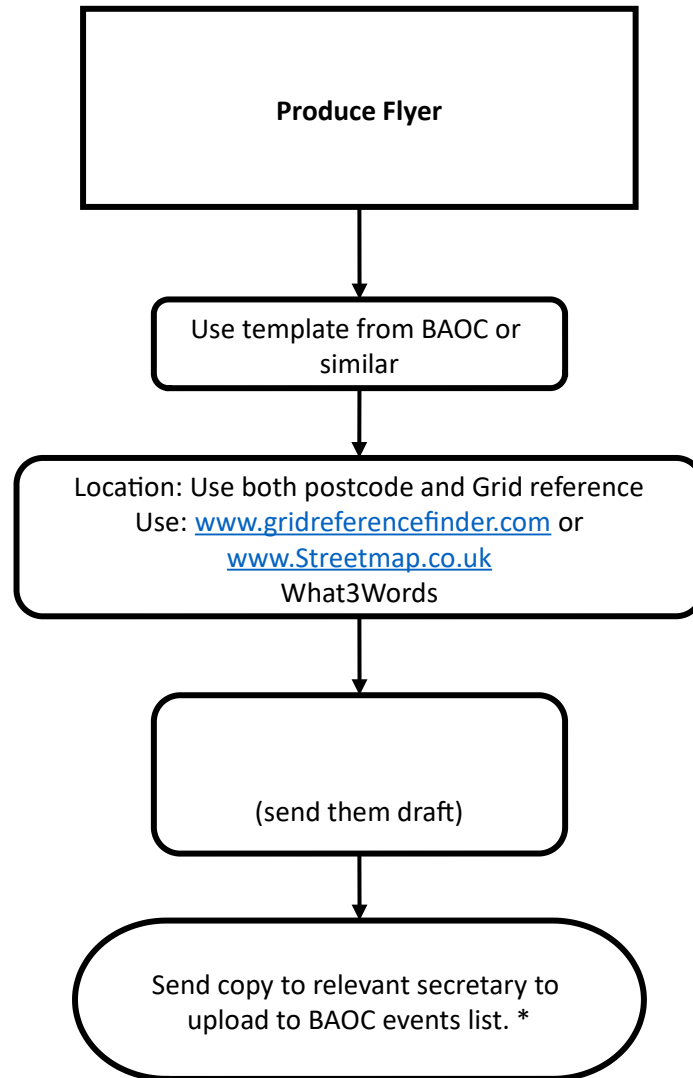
**Produce Flyer**

Use template from BAOC or similar

Location: Use both postcode and Grid reference
Use: www.gridreferencefinder.com or www.Streetmap.co.uk
What3Words

(send them draft)

Send copy to relevant secretary to upload to BAOC events list. *